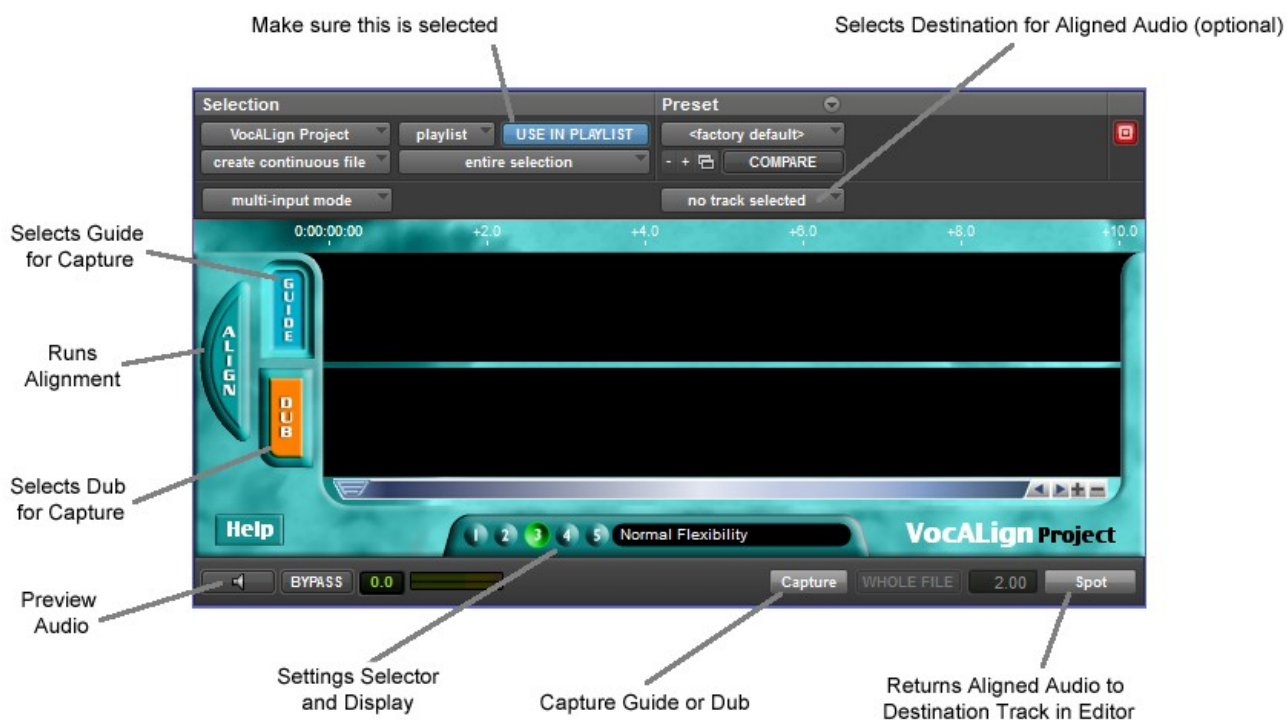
Make sure this is selected

Selects Destination for Aligned Audio (optional)

Selection

Preset

VocALign Project

playlist

USE IN PLAYLIST

<factory default>

create continuous file

entire selection

- +

COMPARE

multi-input mode

no track selected

Selects Guide for Capture

0:00:00:00

+2.0

+4.0

+6.0

+8.0

+10.0

GUIDE

ALIGN

Runs Alignment

DUB

Selects Dub for Capture

Help

1 2 3 4 5

Normal Flexibility

VocALign Project

Preview Audio

BYPASS

0.0

Capture

WHOLE FILE

2.00

Spot

Settings Selector and Display

Capture Guide or Dub

Returns Aligned Audio to Destination Track in Editor